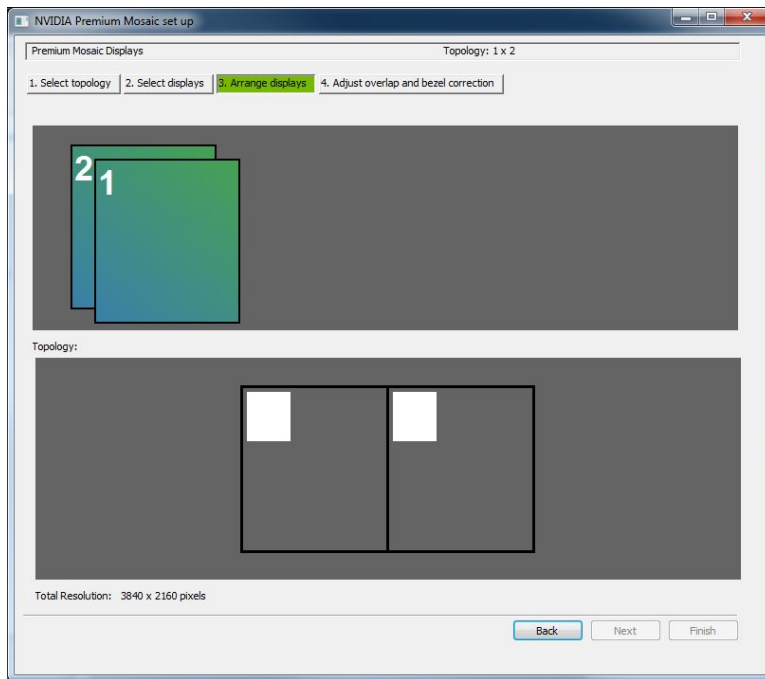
NVIDIA Premium Mosaic set up

Premium Mosaic Displays

Topology: 1 x 2

1. Select topology

2. Select displays

3. Arrange displays

4. Adjust overlap and bezel correction

2

1

Topology:

Total Resolution: 3840 x 2160 pixels

Back

Next

Finish